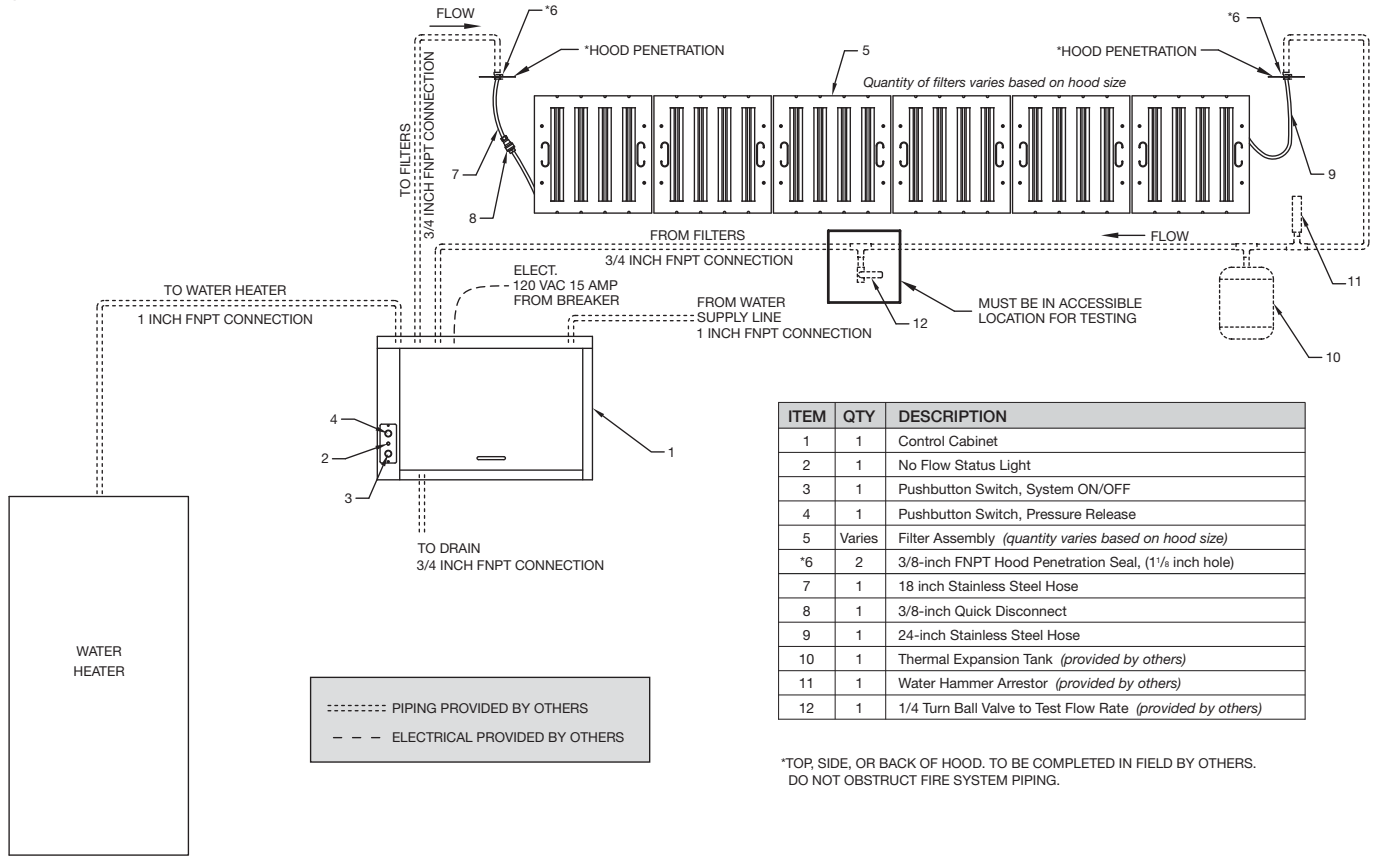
FLOW

*6

*HOOD PENETRATION

TO FILTERS
3/4 INCH FNPT CONNECTION

5

Quantity of filters varies based on hood size

*6

*HOOD PENETRATION

7

8

9

FROM FILTERS
3/4 INCH FNPT CONNECTION

FLOW

11

ELECT.
120 VAC 15 AMP
FROM BREAKER

TO WATER HEATER
1 INCH FNPT CONNECTION

FROM WATER
SUPPLY LINE
1 INCH FNPT CONNECTION

12

MUST BE IN ACCESSIBLE
LOCATION FOR TESTING

10

4

2

3

1

TO DRAIN
3/4 INCH FNPT CONNECTION

| ITEM | QTY | DESCRIPTION |
|---|---|---|
| 1 | 1 | Control Cabinet |
| 2 | 1 | No Flow Status Light |
| 3 | 1 | Pushbutton Switch, System ON/OFF |
| 4 | 1 | Pushbutton Switch, Pressure Release |
| 5 | Varies | Filter Assembly *(quantity varies based on hood size)* |
| *6 | 2 | 3/8-inch FNPT Hood Penetration Seal, (1$\frac{1}{8}$ inch hole) |
| 7 | 1 | 18 inch Stainless Steel Hose |
| 8 | 1 | 3/8-inch Quick Disconnect |
| 9 | 1 | 24-inch Stainless Steel Hose |
| 10 | 1 | Thermal Expansion Tank *(provided by others)* |
| 11 | 1 | Water Hammer Arrestor *(provided by others)* |
| 12 | 1 | 1/4 Turn Ball Valve to Test Flow Rate *(provided by others)* |

WATER
HEATER

PIPING PROVIDED BY OTHERS
ELECTRICAL PROVIDED BY OTHERS

*TOP, SIDE, OR BACK OF HOOD. TO BE COMPLETED IN FIELD BY OTHERS.
DO NOT OBSTRUCT FIRE SYSTEM PIPING.